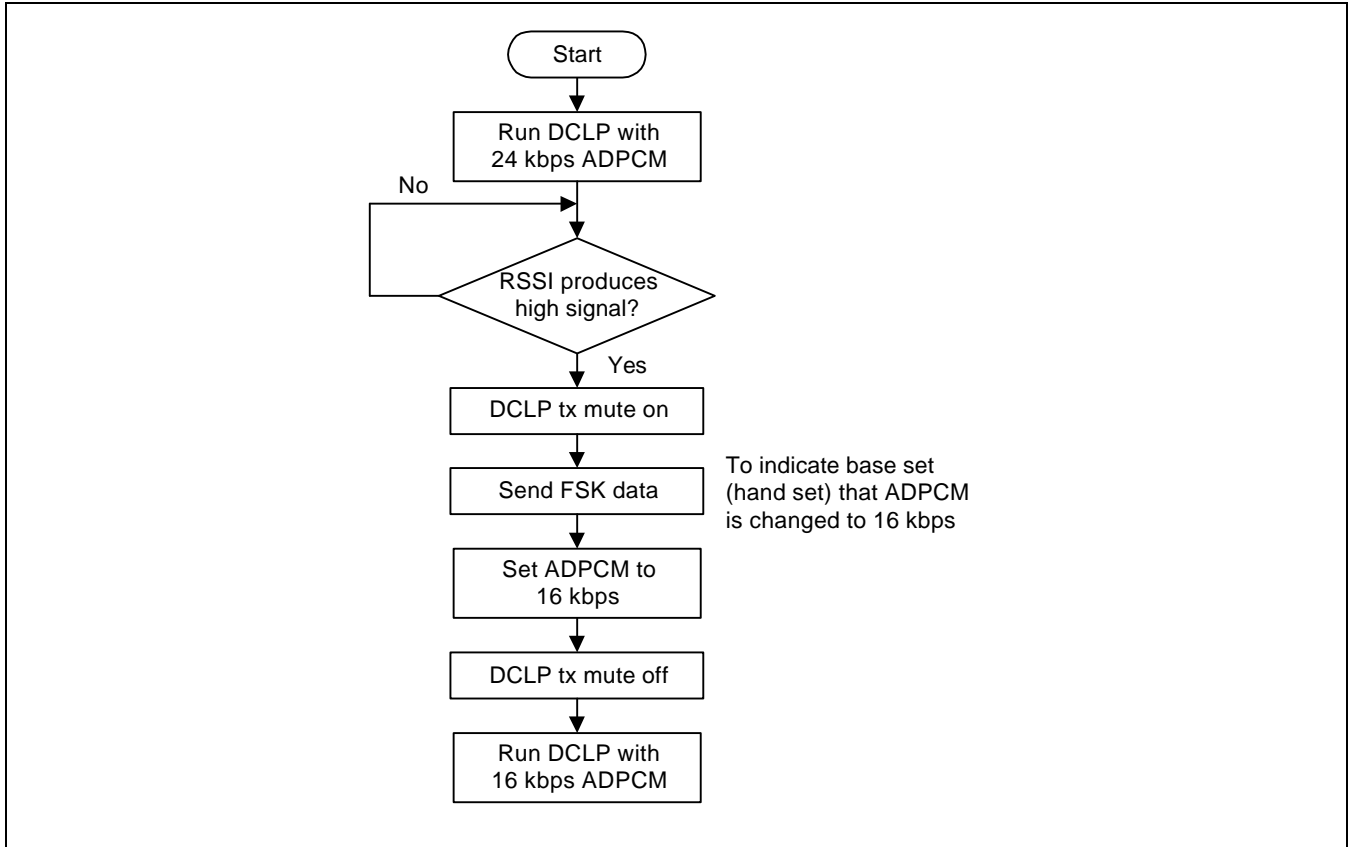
Start

Run DCLP with 24 kbps ADPCM

No

RSSI produces high signal?

Yes

DCLP tx mute on

Send FSK data

To indicate base set (hand set) that ADPCM is changed to 16 kbps

Set ADPCM to 16 kbps

DCLP tx mute off

Run DCLP with 16 kbps ADPCM